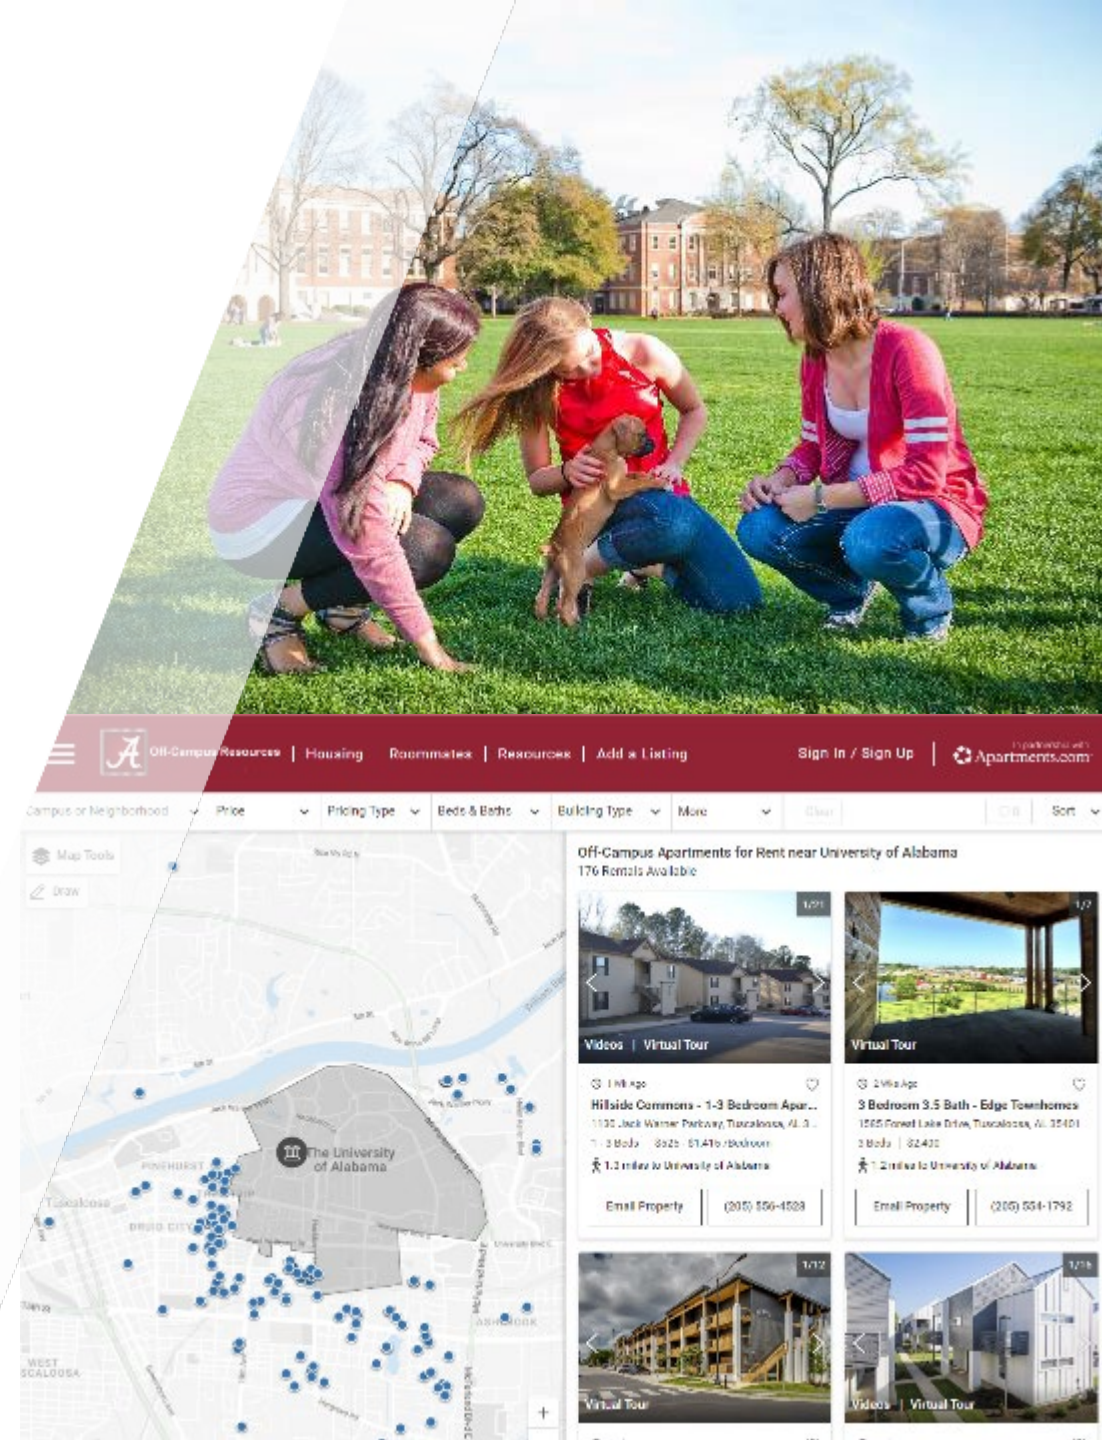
Off-Campus Resources | Housing | Roommates | Resources | Add a Listing

Sign In / Sign Up | In partnership with Apartments.com

Campus or Neighborhood | Price | Pricing Type | Beds & Baths | Building Type | More | Clear | Sort

Map Tools
Draw

The University of Alabama
Tuscaloosa
DRUID CITY
PINEHURST
WEST TUSCALOOSA
ASHBROOK

Off-Campus Apartments for Rent near University of Alabama
176 Rentals Available

1/21
Videos | Virtual Tour
1 Wk Ago
Hillside Commons - 1-3 Bedroom Apar...
1130 Jack Warner Parkway, Tuscaloosa, AL 3...
1 - 3 Beds | $625 - $1,476 /Bedroom
1.3 miles to University of Alabama
Email Property | (205) 556-4528

1/7
Virtual Tour
2 Wks Ago
3 Bedroom 3.5 Bath - Edge Townhomes
1565 Forest Lake Drive, Tuscaloosa, AL 35401
3 Beds | $2,400
1.2 miles to University of Alabama
Email Property | (205) 554-1792

1/12
Virtual Tour

1/16
Videos | Virtual Tour